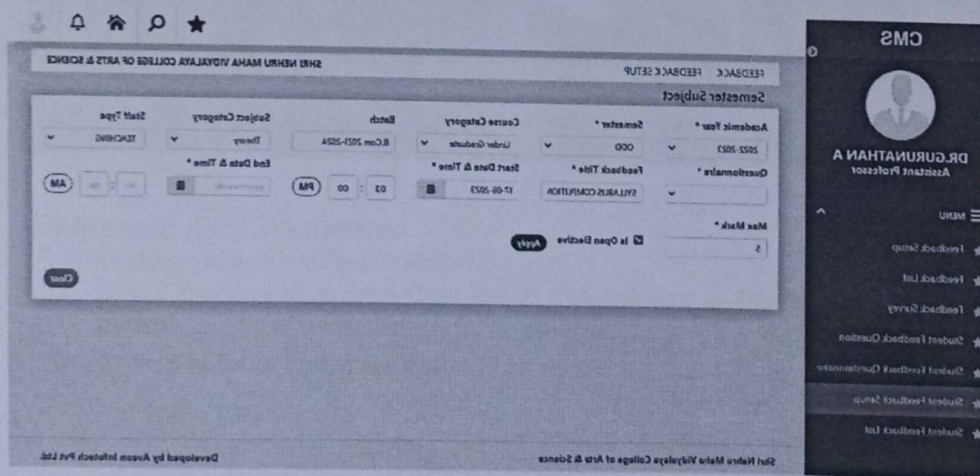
CMS

DR.GURUNATHAN A
Assistant Professor

☰ MENU

★ Feedback Setup
★ Feedback List
★ Feedback Survey
★ Student Feedback Question
★ Student Feedback Questionnaire
★ Student Feedback Setup
★ Student Feedback List

FEEDBACK / FEEDBACK SETUP

SHRI NEHRU MAHA VIDYALAYA COLLEGE OF ARTS & SCIENCE

Semester Subject

| Academic Year * | Semester * | Course Category | Batch | Subject Category | Staff Type |
|---|---|---|---|---|---|
| 2022-2023 | ODD | Under Graduate | B.Com 2021-2024 | Theory | TEACHING |

Questionnaire *
Feedback Title *
SYLLABUS COMPLETION
Start Date & Time *
17-08-2023
03 : 00 PM
End Date & Time *
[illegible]
AM

Max Mark *
5
Is Open Elective Apply

Clear

Shri Nehru Maha Vidyalaya College of Arts & Science
Developed by Aveon Infotech Pvt Ltd.